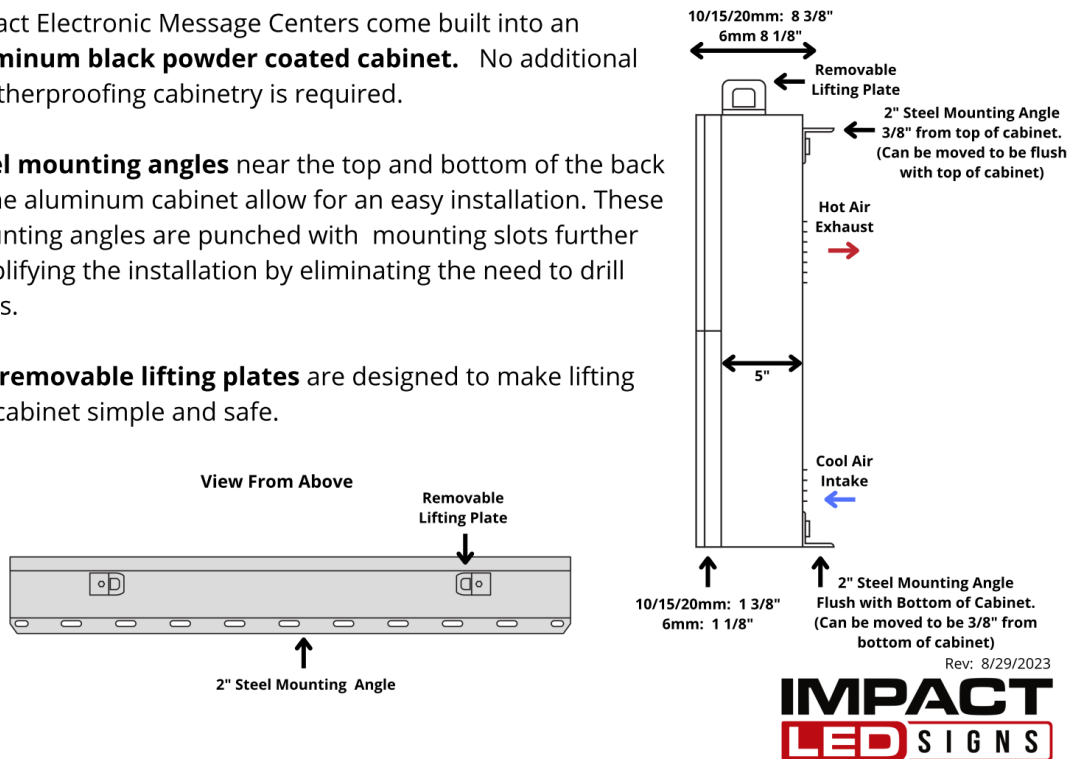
act Electronic Message Centers come built into an **minum black powder coated cabinet.** No additional therproofing cabinetry is required.

**el mounting angles** near the top and bottom of the back he aluminum cabinet allow for an easy installation. These unting angles are punched with mounting slots further plifying the installation by eliminating the need to drill s.

**removable lifting plates** are designed to make lifting cabinet simple and safe.

View From Above

Removable Lifting Plate

2" Steel Mounting Angle

10/15/20mm: 8 3/8"
6mm 8 1/8"

Removable Lifting Plate

2" Steel Mounting Angle 3/8" from top of cabinet. (Can be moved to be flush with top of cabinet)

Hot Air Exhaust

5"

Cool Air Intake

10/15/20mm: 1 3/8"
6mm: 1 1/8"

2" Steel Mounting Angle Flush with Bottom of Cabinet. (Can be moved to be 3/8" from bottom of cabinet)

Rev: 8/29/2023

IMPACT LED SIGNS